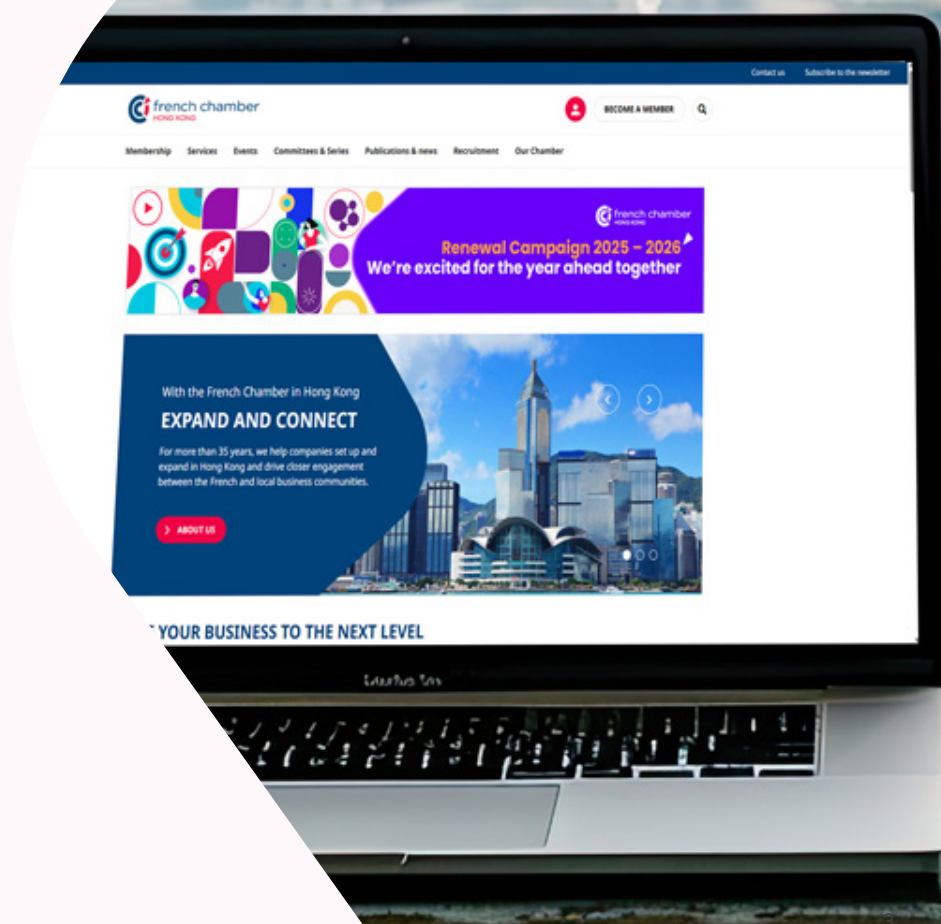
Contact us Subscribe to the newsletter

french chamber HONG KONG

BECOME A MEMBER

Membership Services Events Committees & Series Publications & news Recruitment Our Chamber

french chamber HONG KONG

Renewal Campaign 2025 – 2026

We're excited for the year ahead together

With the French Chamber in Hong Kong

EXPAND AND CONNECT

For more than 35 years, we help companies set up and expand in Hong Kong and drive closer engagement between the French and local business communities.

ABOUT US

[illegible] YOUR BUSINESS TO THE NEXT LEVEL

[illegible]